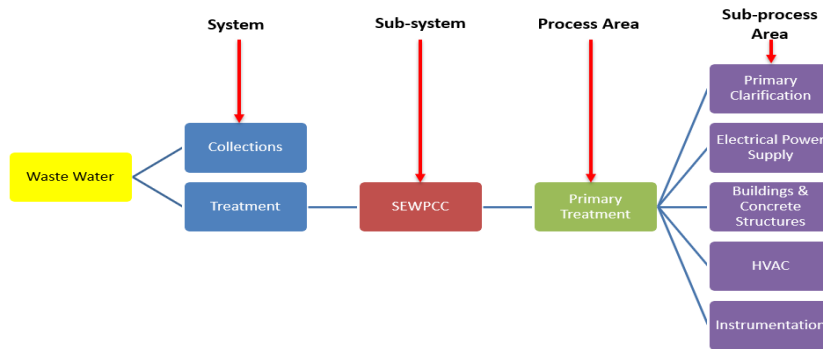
System

Sub-system

Process Area

Sub-process Area

Waste Water

Collections

Treatment

SEWPCC

Primary Treatment

Primary Clarification

Electrical Power Supply

Buildings & Concrete Structures

HVAC

Instrumentation